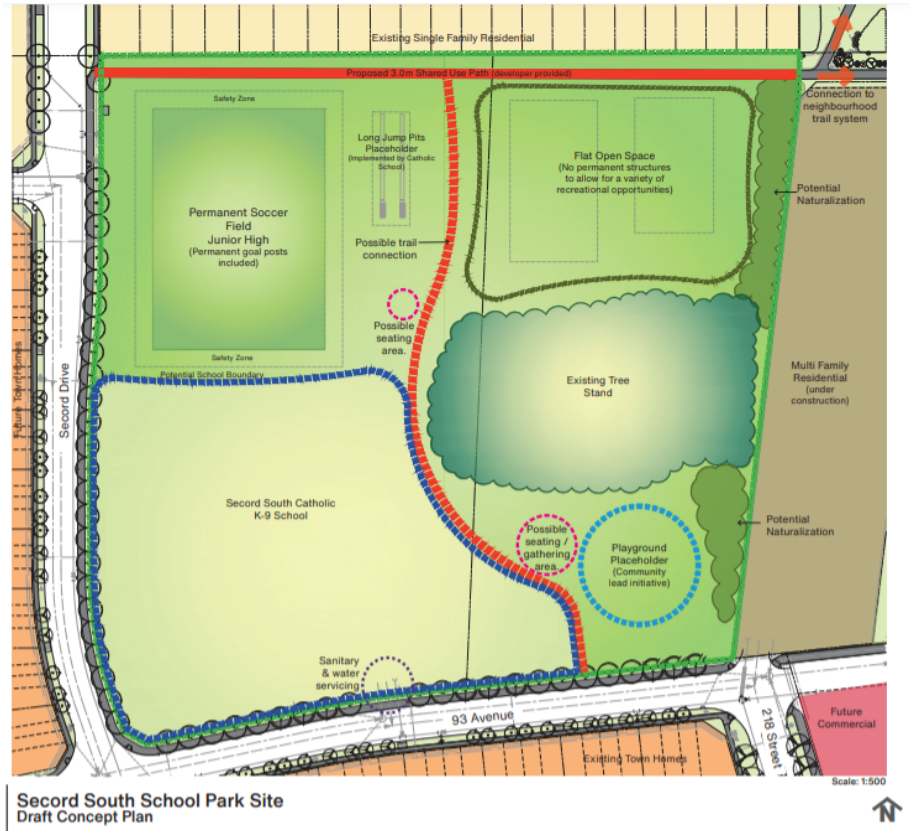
Existing Single Family Residential

Proposed 3.0m Shared Use Path (developer provided)

Connection to neighbourhood trail system

Safety Zone

Permanent Soccer Field Junior High (Permanent goal posts included)

Safety Zone

Long Jump Pits Placeholder (Implemented by Catholic School)

Possible trail connection

Flat Open Space (No permanent structures to allow for a variety of recreational opportunities)

Potential Naturalization

Possible seating area.

Potential School Boundary

Existing Tree Stand

Multi Family Residential (under construction)

Future Town Homes

Secord Drive

Secord South Catholic K-9 School

Possible seating / gathering area.

Playground Placeholder (Community lead initiative)

Potential Naturalization

Sanitary & water servicing

93 Avenue

218 Street

Future Commercial

Existing Town Homes

Scale: 1:500

Secord South School Park Site
Draft Concept Plan

N